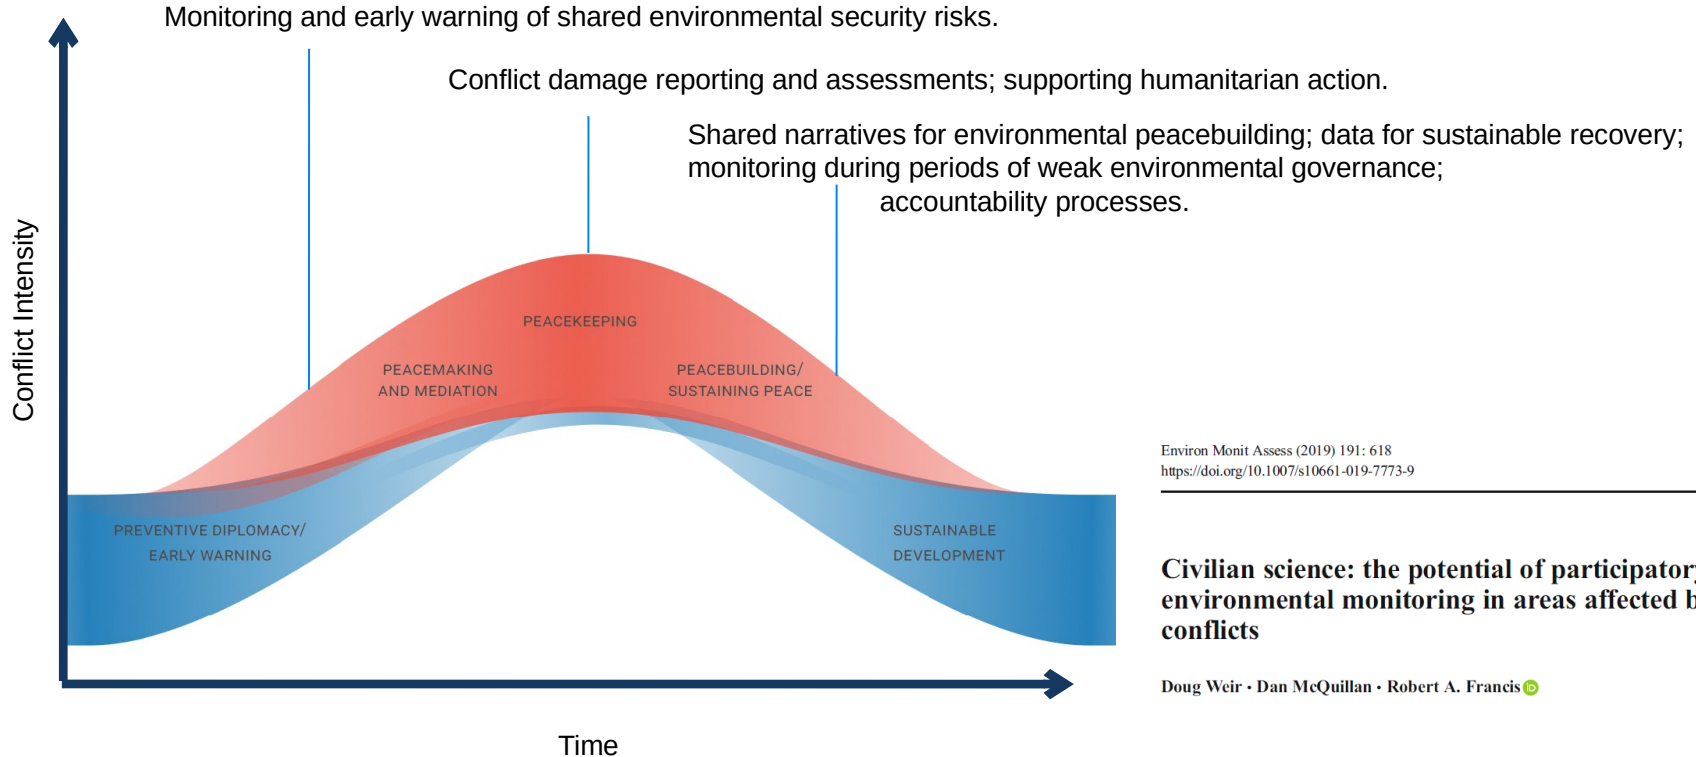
Monitoring and early warning of shared environmental security risks.

Conflict damage reporting and assessments; supporting humanitarian action.

Shared narratives for environmental peacebuilding; data for sustainable recovery; monitoring during periods of weak environmental governance; accountability processes.

Conflict Intensity

PEACEKEEPING

PEACEMAKING AND MEDIATION

PEACEBUILDING/ SUSTAINING PEACE

PREVENTIVE DIPLOMACY/ EARLY WARNING

SUSTAINABLE DEVELOPMENT

Time

Environ Monit Assess (2019) 191: 618
https://doi.org/10.1007/s10661-019-7773-9

Civilian science: the potential of participator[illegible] environmental monitoring in areas affected b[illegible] conflicts

Doug Weir · Dan McQuillan · Robert A. Francis